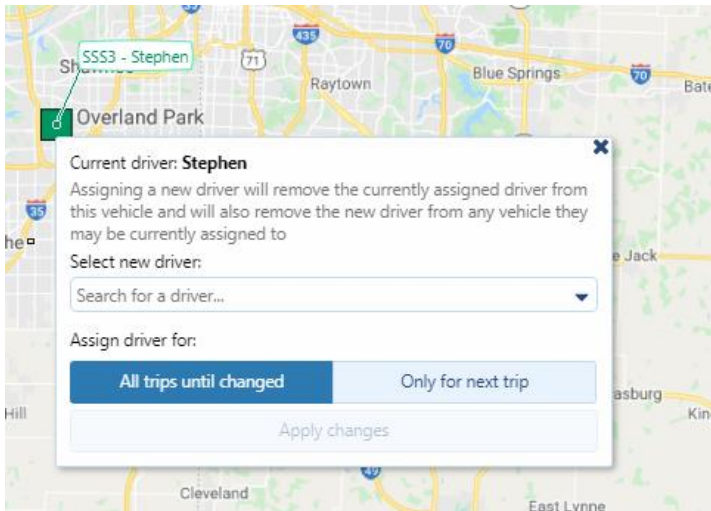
SSS3 - Stephen

Shawnee

Overland Park

435

71

70

Raytown

Blue Springs

70

Bate

35

Current driver: **Stephen**

Assigning a new driver will remove the currently assigned driver from this vehicle and will also remove the new driver from any vehicle they may be currently assigned to

Select new driver:

Search for a driver...

Assign driver for:

| All trips until changed | Only for next trip |
|---|---|

Apply changes

he

e Jack

Hill

asburg

Kin

49

Cleveland

East Lynne